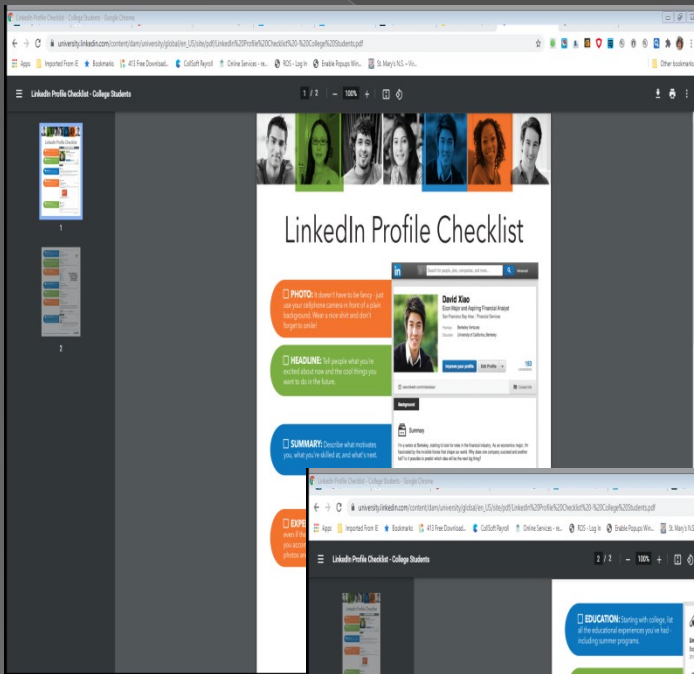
LinkedIn Profile Checklist - College Students - Google Chrome

university.linkedin.com/content/dam/university/global/en_US/site/pdf/LinkedIn%20Profile%20Checklist%20-%20College%20Students.pdf

Apps Imported From IE Bookmarks 413 Free Download... CollSoft Payroll Online Services - re... ROS - Log In Enable Popups Win... St. Mary's N.S. – Wi... Other bookmarks

LinkedIn Profile Checklist - College Students 1 / 2 100%

1

2

LinkedIn Profile Checklist

PHOTO: It doesn't have to be fancy - just use your cellphone camera in front of a plain background. Wear a nice shirt and don't forget to smile!

HEADLINE: Tell people what you're excited about now and the cool things you want to do in the future.

SUMMARY: Describe what motivates you, what you're skilled at, and what's next.

EXPE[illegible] even if th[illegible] you acco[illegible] photos a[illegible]

David Xiao
Econ Major and Aspiring Financial Analyst
San Francisco Bay Area | Financial Services

Previous Berkeley Ventures
Education University of California, Berkeley

Improve your profile Edit Profile 183 connections

Background

Summary

I'm a senior at Berkeley, starting to look for roles in the financial industry. As an economics major, I'm fascinated by the invisible forces that shape our world. Why does one company succeed and another fail? Is it possible to predict which idea will be the next big thing?

LinkedIn Profile Checklist - College Students - Google Chrome

university.linkedin.com/content/dam/university/global/en_US/site/pdf/LinkedIn%20Profile%20Checklist%20-%20College%20Students.pdf

Apps Imported From IE Bookmarks 413 Free Download... CollSoft Payroll Online Services - re... ROS - Log In Enable Popups Win... St. Mary's N.S

LinkedIn Profile Checklist - College Students 2 / 2 100%

EDUCATION: Starting with college, list all the educational experiences you've had - including summer programs.